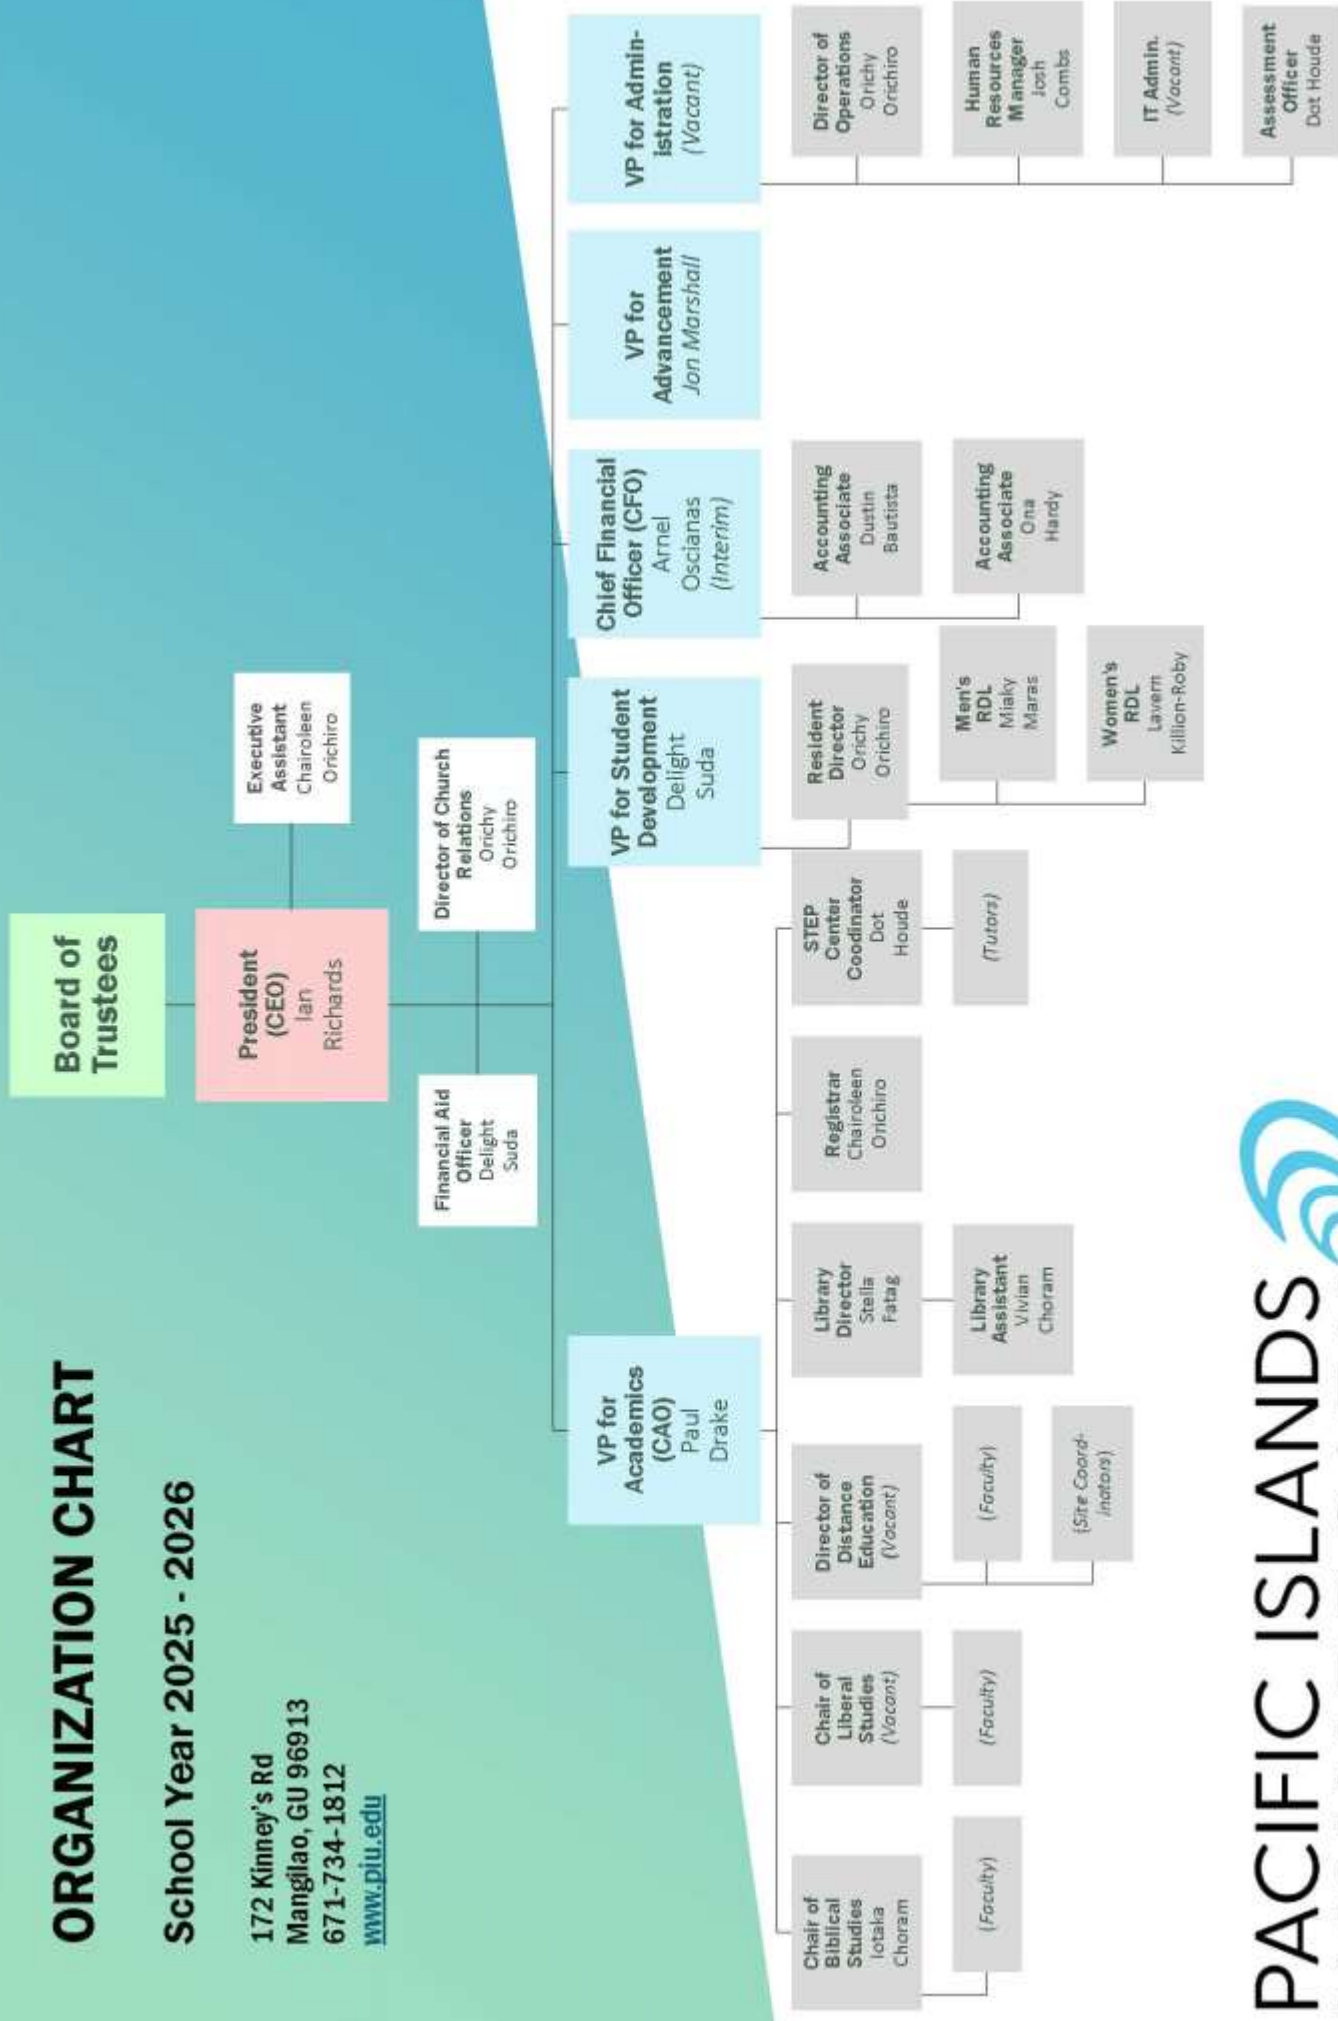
ORGANIZATION CHART

School Year 2025 - 2026

172 Kinney's Rd
Mangilao, GU 96913
671-734-1812
www.piu.edu

Board of Trustees

President (CEO)
Ian Richards

Executive Assistant
Chairoleen Orichiro

Director of Church Relations
Orichy Orichiro

Financial Aid Officer
Delight Suda

VP for Academics (CAO)
Paul Drake

Chair of Biblical Studies
Iotaka Choram

(Faculty)

Chair of Liberal Studies
(Vacant)

(Faculty)

Director of Distance Education
(Vacant)

(Faculty)

(Site Coord-inators)

Library Director
Stella Fatag

Library Assistant
Vivian Choram

Registrar
Chairoleen Orichiro

STEP Center Coodinator
Dot Houde

(Tutors)

VP for Student Development
Delight Suda

Resident Director
Orichy Orichiro

Men's RDL
Miaky Maras

Women's RDL
Lavern Killion-Roby

Chief Financial Officer (CFO)
Arnel Oscianas
(Interim)

Accounting Associate
Dustin Bautista

Accounting Associate
Ona Hardy

VP for Advancement
Jon Marshall

VP for Administration
(Vacant)

Director of Operations
Orichy Orichiro

Human Resources Manager
Josh Combs

IT Admin.
(Vacant)

Assessment Officer
Dot Houde

PACIFIC ISLANDS